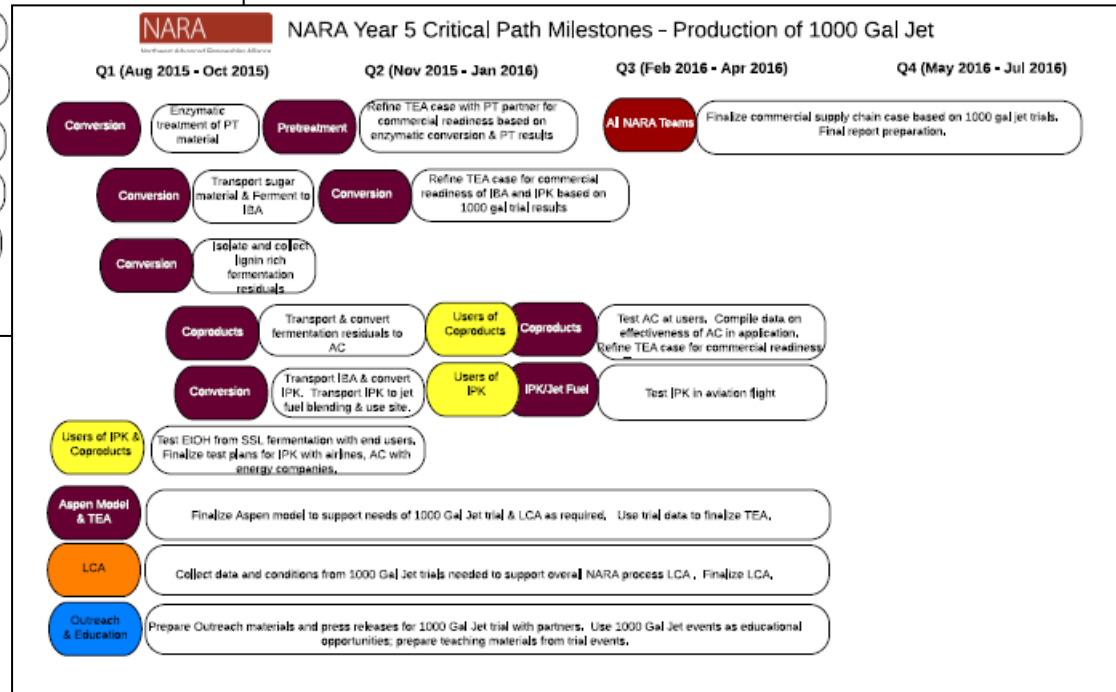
NARA
Northwest Advanced Renewables Alliance

NARA Year 5 Critical Path Milestones – Production of 1000 Gal Jet

Q1 (Aug 2015 - Oct 2015)
Q2 (Nov 2015 - Jan 2016)
Q3 (Feb 2016 - Apr 2016)
Q4 (May 2016 - Jul 2016)

Conversion
Enzymatic treatment of PT material

Pretreatment
Refine TEA case with PT partner for commercial readiness based on enzymatic conversion & PT results

All NARA Teams
Finalize commercial supply chain case based on 1000 gal jet trials. Final report preparation.

Conversion
Transport sugar material & Ferment to IBA

Conversion
Refine TEA case for commercial readiness of IBA and IPK based on 1000 gal trial results

Conversion
Isolate and collect lignin rich fermentation residuals

Coproducts
Transport & convert fermentation residuals to AC

Users of Coproducts

Coproducts
Test AC at users. Compile data on effectiveness of AC in application. Refine TEA case for commercial readiness

Conversion
Transport IBA & convert IPK. Transport IPK to jet fuel blending & use site.

Users of IPK

IPK/Jet Fuel
Test IPK in aviation flight

Users of IPK & Coproducts
Test EtOH from SSL fermentation with end users. Finalize test plans for IPK with airlines, AC with energy companies.

Aspen Model & TEA
Finalize Aspen model to support needs of 1000 Gal Jet trial & LCA as required. Use trial data to finalize TEA.

LCA
Collect data and conditions from 1000 Gal Jet trials needed to support overall NARA process LCA. Finalize LCA.

Outreach & Education
Prepare Outreach materials and press releases for 1000 Gal Jet trial with partners. Use 1000 Gal Jet events as educational opportunities; prepare teaching materials from trial events.